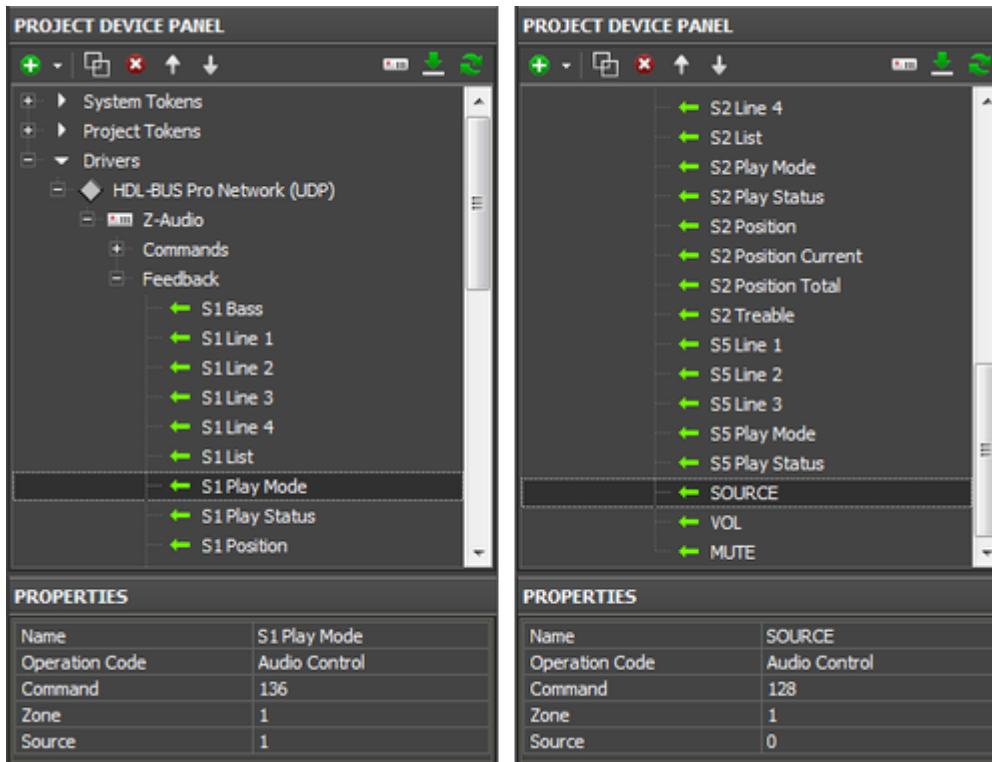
PROJECT DEVICE PANEL

System Tokens
Project Tokens
Drivers
HDL-BUS Pro Network (UDP)
Z-Audio
Commands
Feedback
S1 Bass
S1 Line 1
S1 Line 2
S1 Line 3
S1 Line 4
S1 List
S1 Play Mode
S1 Play Status
S1 Position

PROPERTIES

| Name | S1 Play Mode |
|---|---|
| Operation Code | Audio Control |
| Command | 136 |
| Zone | 1 |
| Source | 1 |

PROJECT DEVICE PANEL

S2 Line 4
S2 List
S2 Play Mode
S2 Play Status
S2 Position
S2 Position Current
S2 Position Total
S2 Treable
S5 Line 1
S5 Line 2
S5 Line 3
S5 Play Mode
S5 Play Status
SOURCE
VOL
MUTE

PROPERTIES

| Name | SOURCE |
|---|---|
| Operation Code | Audio Control |
| Command | 128 |
| Zone | 1 |
| Source | 0 |